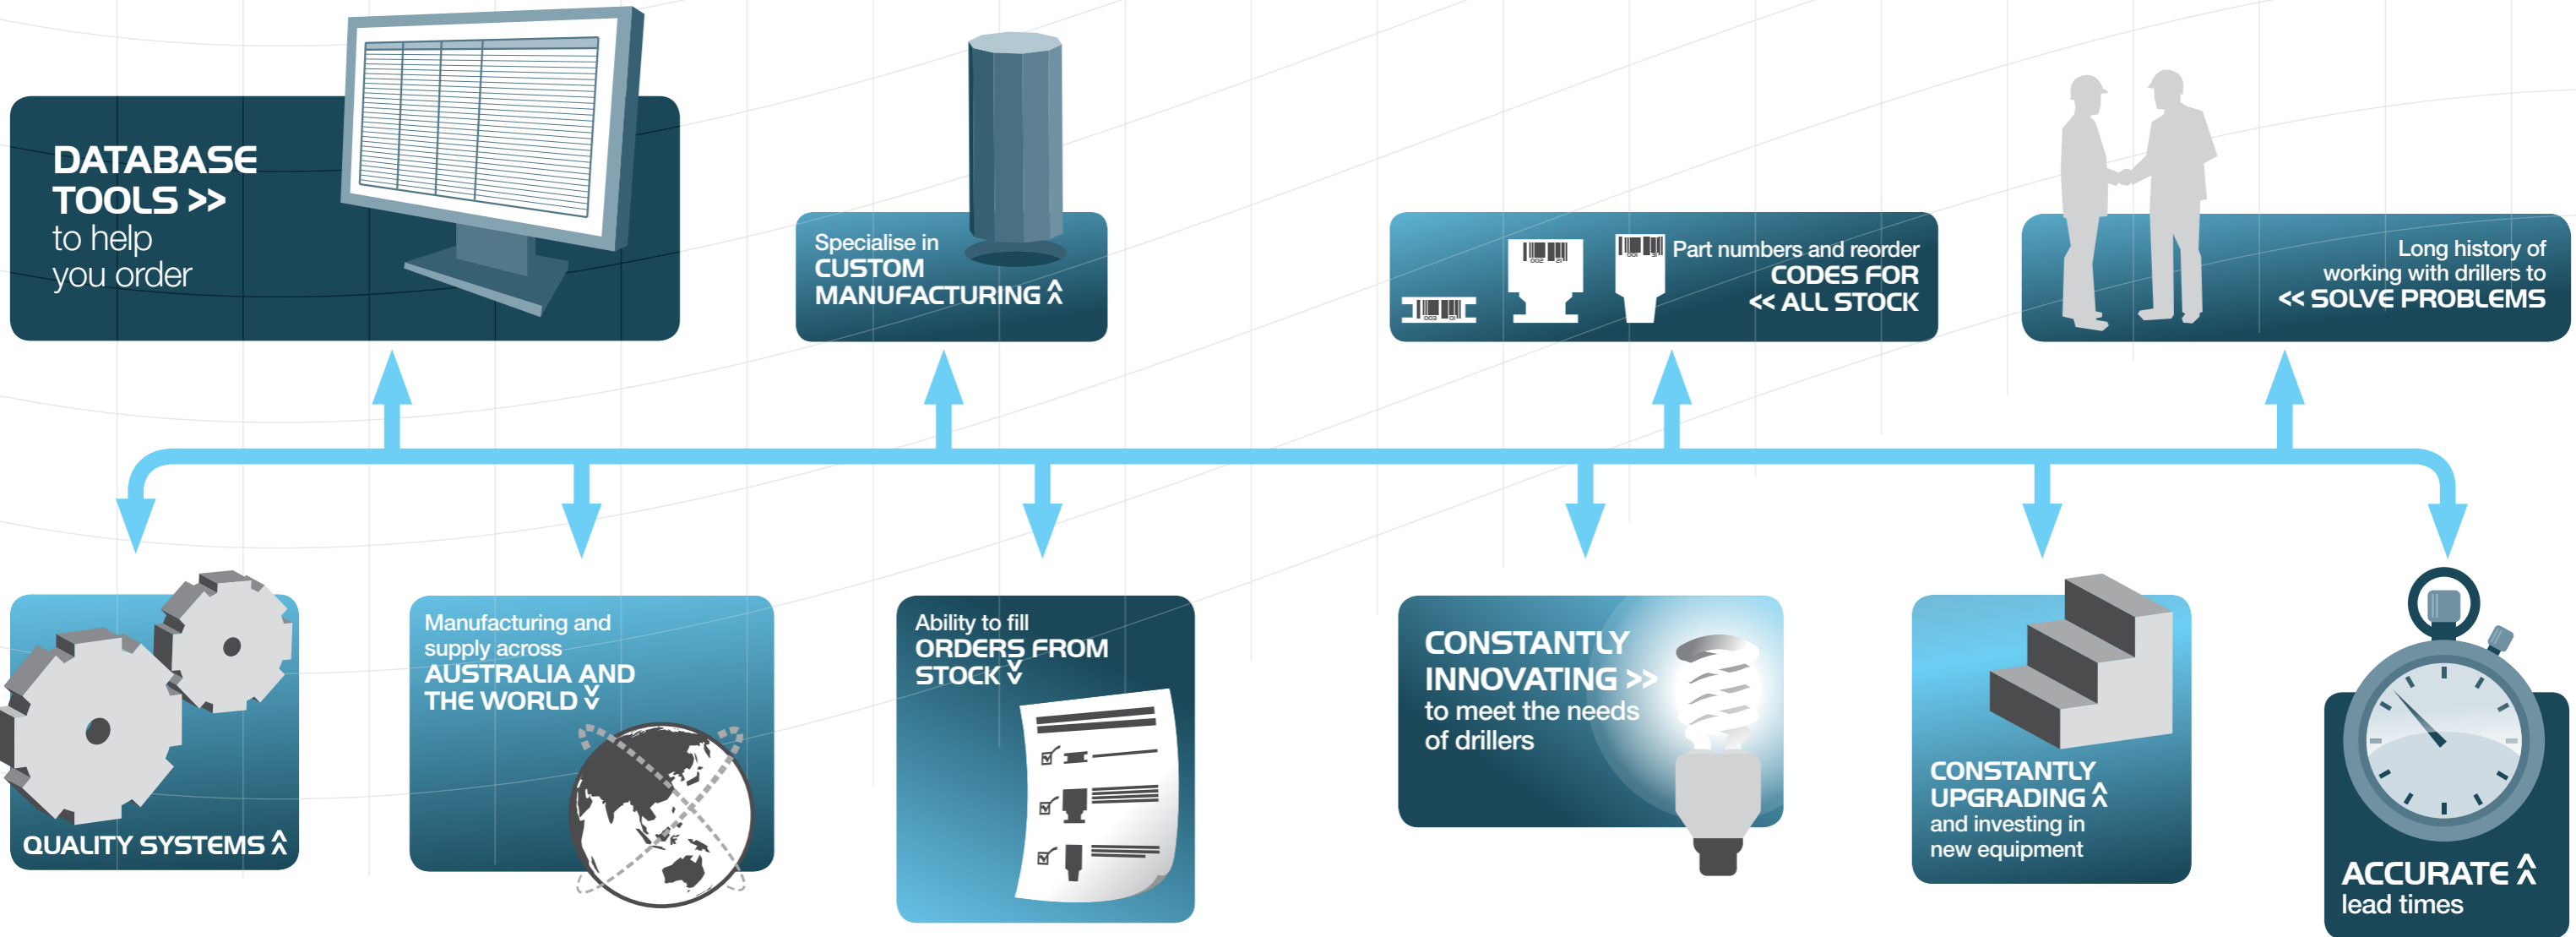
DATABASE TOOLS >> to help you order

Specialise in CUSTOM MANUFACTURING ^

Part numbers and reorder CODES FOR << ALL STOCK

Long history of working with drillers to << SOLVE PROBLEMS

QUALITY SYSTEMS ^

Manufacturing and supply across AUSTRALIA AND THE WORLD v

Ability to fill ORDERS FROM STOCK v

CONSTANTLY INNOVATING >> to meet the needs of drillers

CONSTANTLY UPGRADING ^ and investing in new equipment

ACCURATE ^ lead times